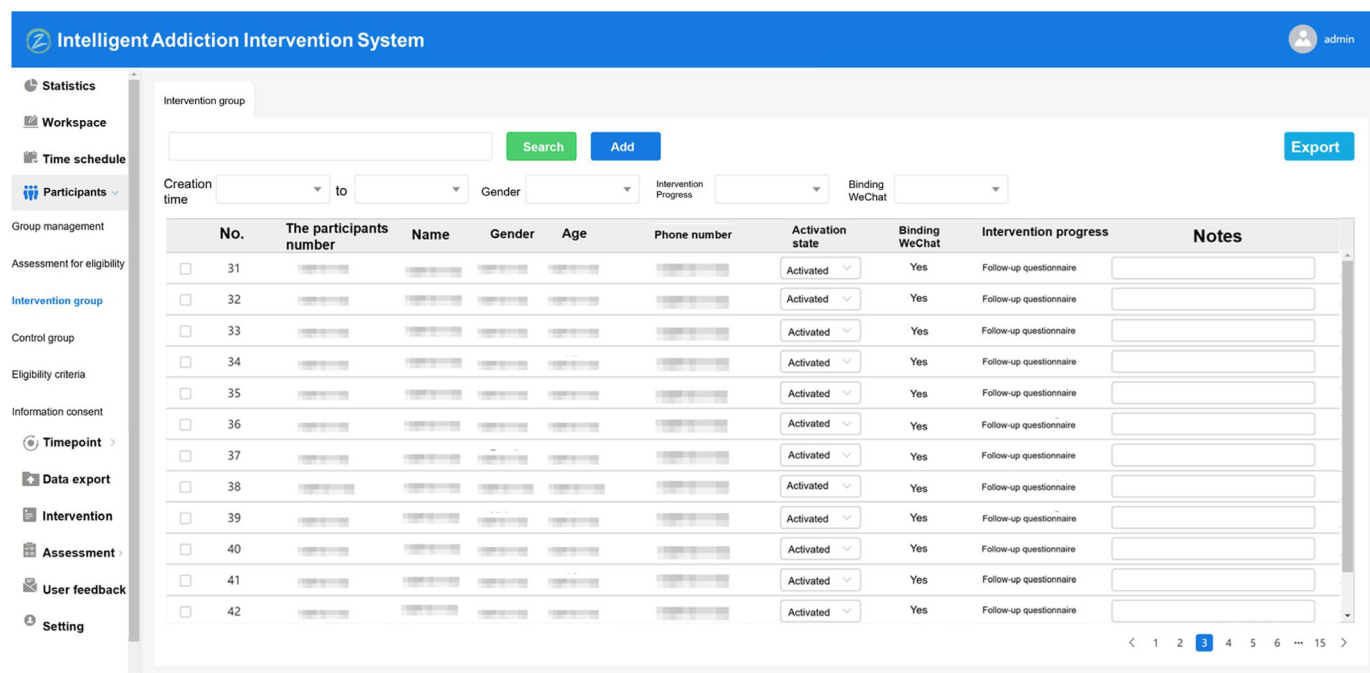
Intelligent Addiction Intervention System

admin

Statistics
Workspace
Time schedule
Participants
Group management
Assessment for eligibility
Intervention group
Control group
Eligibility criteria
Information consent
Timepoint
Data export
Intervention
Assessment
User feedback
Setting

Intervention group

Search
Add
Export

Creation time
to
Gender
Intervention Progress
Binding WeChat

| No. | The participants number | Name | Gender | Age | Phone number | Activation state | Binding WeChat | Intervention progress | Notes |
|---|---|---|---|---|---|---|---|---|---|
| 31 | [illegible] | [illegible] | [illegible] | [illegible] | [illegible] | Activated | Yes | Follow-up questionnaire | |
| 32 | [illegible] | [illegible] | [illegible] | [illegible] | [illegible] | Activated | Yes | Follow-up questionnaire | |
| 33 | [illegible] | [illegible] | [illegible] | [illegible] | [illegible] | Activated | Yes | Follow-up questionnaire | |
| 34 | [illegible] | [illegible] | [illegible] | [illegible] | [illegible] | Activated | Yes | Follow-up questionnaire | |
| 35 | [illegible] | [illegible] | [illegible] | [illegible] | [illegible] | Activated | Yes | Follow-up questionnaire | |
| 36 | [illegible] | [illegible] | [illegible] | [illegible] | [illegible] | Activated | Yes | Follow-up questionnaire | |
| 37 | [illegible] | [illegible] | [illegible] | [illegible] | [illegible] | Activated | Yes | Follow-up questionnaire | |
| 38 | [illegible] | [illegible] | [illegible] | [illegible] | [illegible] | Activated | Yes | Follow-up questionnaire | |
| 39 | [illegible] | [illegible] | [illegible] | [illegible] | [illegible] | Activated | Yes | Follow-up questionnaire | |
| 40 | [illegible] | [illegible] | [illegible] | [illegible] | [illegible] | Activated | Yes | Follow-up questionnaire | |
| 41 | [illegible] | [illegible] | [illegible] | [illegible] | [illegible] | Activated | Yes | Follow-up questionnaire | |
| 42 | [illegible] | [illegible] | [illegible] | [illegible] | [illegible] | Activated | Yes | Follow-up questionnaire | |

< 1 2 3 4 5 6 ··· 15 >